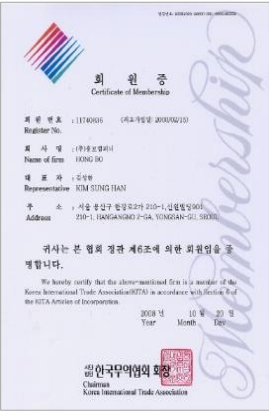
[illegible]

회 원 증
Certificate of Membership

회 원 번 호 : 11740616 (최초가입일: 2000/03/15)
Register No.

회 사 명 : (주)홍보엠피
Name of firm HONG BO

대 표 자 : 김성한
Representative KIM SUNG HAN

주 소 : 서울 용산구 한강로2가 210-1,신원빌딩901
Address 210-1, HANGANGRO 2-GA, YONGSAN-GU, SEOUL

귀사는 본 협회 정관 제6조에 의한 회원임을 증명합니다.

We hereby certify that the above-mentioned firm is a member of the Korea International Trade Association(KITA) in accordance with Section 6 of the KITA Articles of Incorporation.

2008 년 10 월 29 일
Year Month Day

(사)한국무역협회 회장
Chairman
Korea International Trade Association

Membership